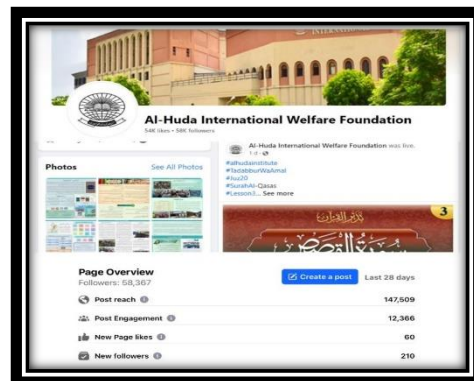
Al-Huda International Welfare Foundation
54K likes • 58K followers

Photos
See All Photos

Al-Huda International Welfare Foundation was live.
1 d

#alhudainstitute
#TadabburWaAmal
#Juz20
#SurahAl-Qasas
#Lesson3... See more

3

Page Overview
Followers: 58,367
Create a post
Last 28 days

| | |
|---|---|
| Post reach | 147,509 |
| Post Engagement | 12,366 |
| New Page likes | 60 |
| New followers | 210 |